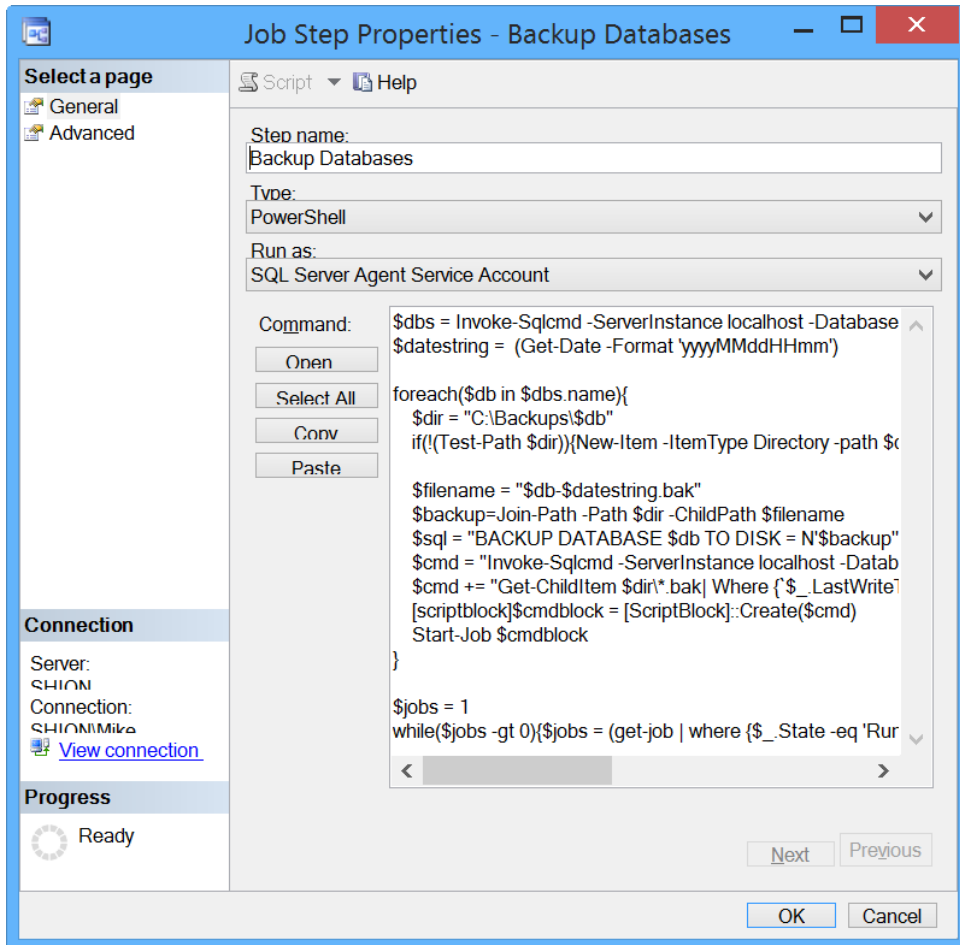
Job Step Properties - Backup Databases

Select a page
General
Advanced

Script Help

Step name:
Backup Databases

Type:
PowerShell

Run as:
SQL Server Agent Service Account

Command:
Open
Select All
Copy
Paste

$dbs = Invoke-Sqlcmd -ServerInstance localhost -Database
$datestring = (Get-Date -Format 'yyyyMMddHHmm')

foreach($db in $dbs.name){
$dir = "C:\Backups\$db"
if(!(Test-Path $dir)){New-Item -ItemType Directory -path $c

$filename = "$db-$datestring.bak"
$backup=Join-Path -Path $dir -ChildPath $filename
$sql = "BACKUP DATABASE $db TO DISK = N'$backup"
$cmd = "Invoke-Sqlcmd -ServerInstance localhost -Datab
$cmd += "Get-ChildItem $dir\*.bak| Where {`$_.LastWrite
[scriptblock]$cmdblock = [ScriptBlock]::Create($cmd)
Start-Job $cmdblock
}

$jobs = 1
while($jobs -gt 0){$jobs = (get-job | where {$_.State -eq 'Ru

Connection
Server:
SHION
Connection:
SHION\Mike
View connection

Progress
Ready

Next
Previous

OK
Cancel